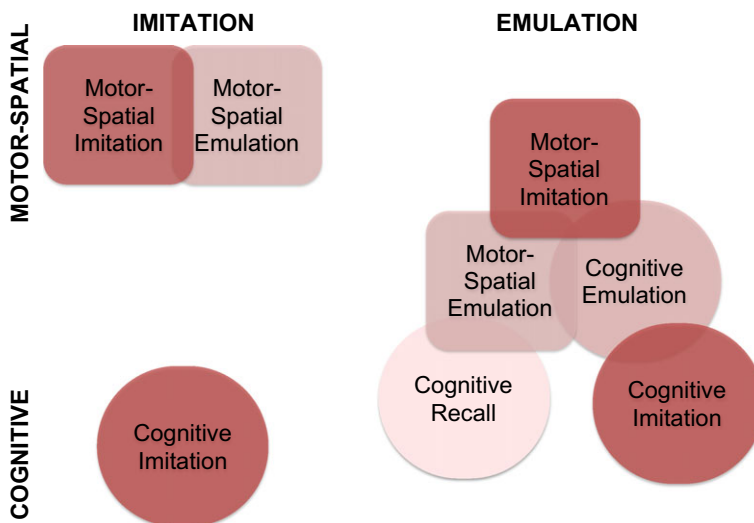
IMITATION

EMULATION

MOTOR-SPATIAL

Motor-Spatial Imitation

Motor-Spatial Emulation

Motor-Spatial Imitation

Motor-Spatial Emulation

Cognitive Emulation

Cognitive Recall

Cognitive Imitation

COGNITIVE

Cognitive Imitation